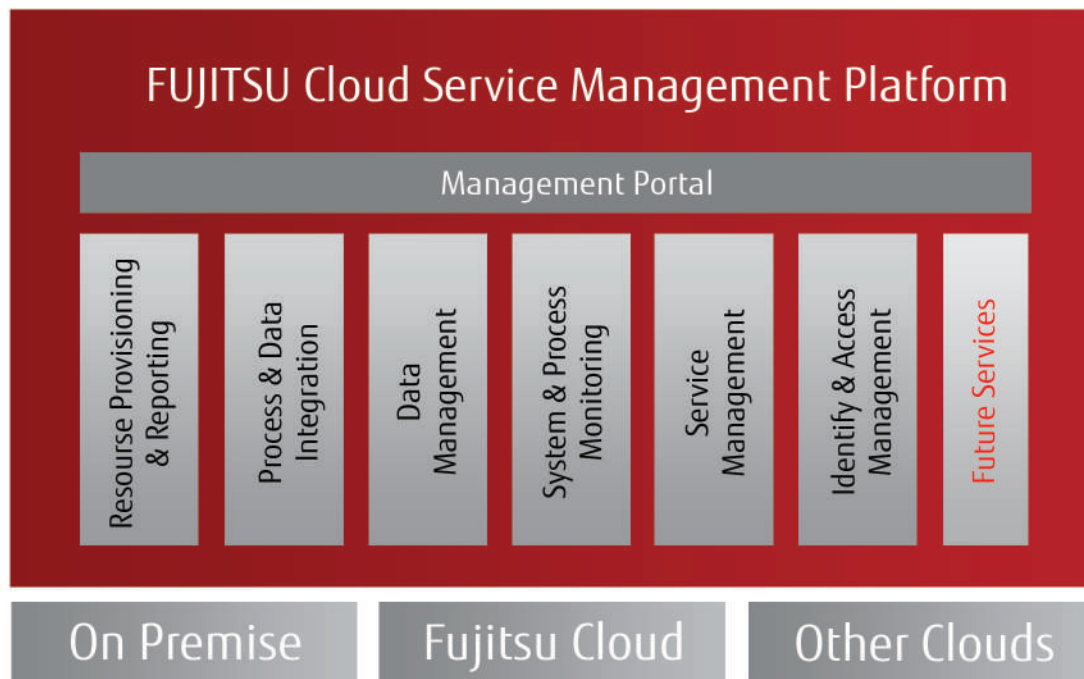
FUJITSU Cloud Service Management Platform

Management Portal

Resourse Provisioning & Reporting

Process & Data Integration

Data Management

System & Process Monitoring

Service Management

Identify & Access Management

Future Services

On Premise

Fujitsu Cloud

Other Clouds